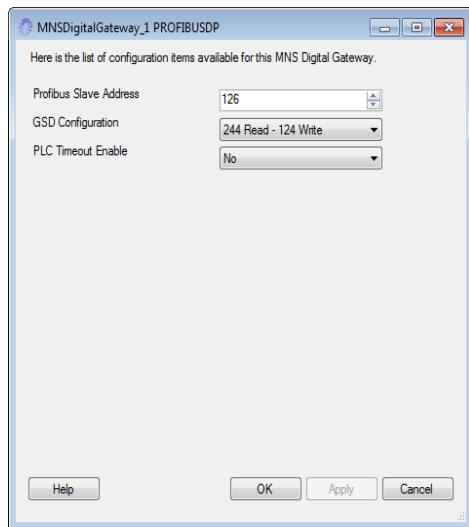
MNSDigitalGateway_1 PROFIBUSDP

Here is the list of configuration items available for this MNS Digital Gateway.

Profibus Slave Address
126

GSD Configuration
244 Read - 124 Write

PLC Timeout Enable
No

Help
OK
Apply
Cancel